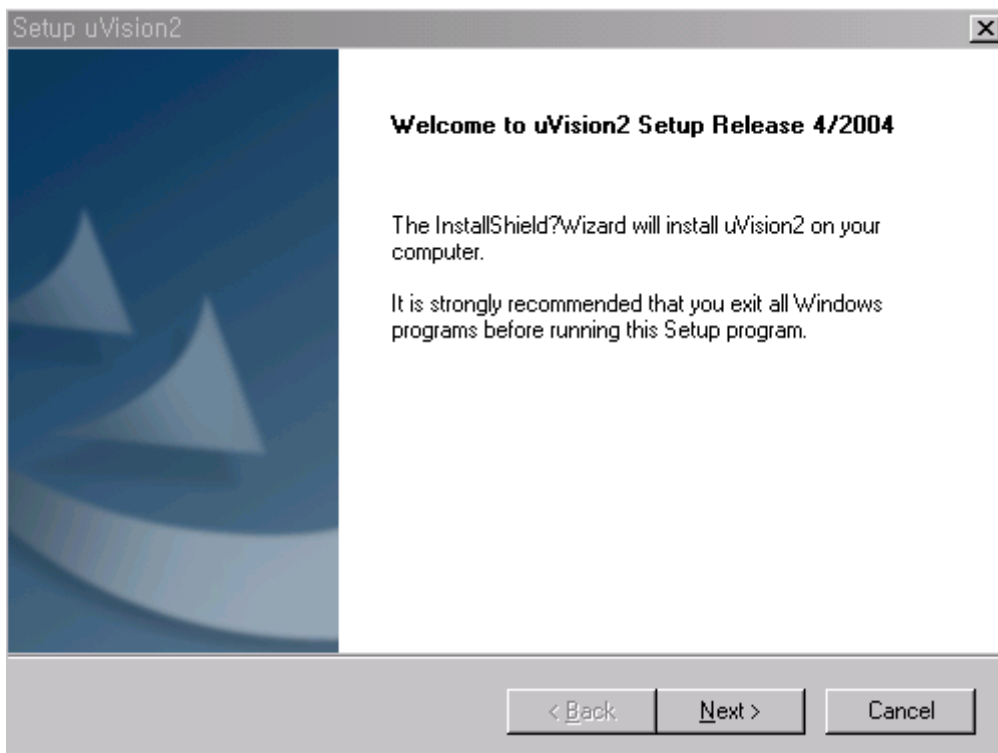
Setup uVision2

Welcome to uVision2 Setup Release 4/2004

The InstallShield?Wizard will install uVision2 on your computer.

It is strongly recommended that you exit all Windows programs before running this Setup program.

< Back

Next >

Cancel